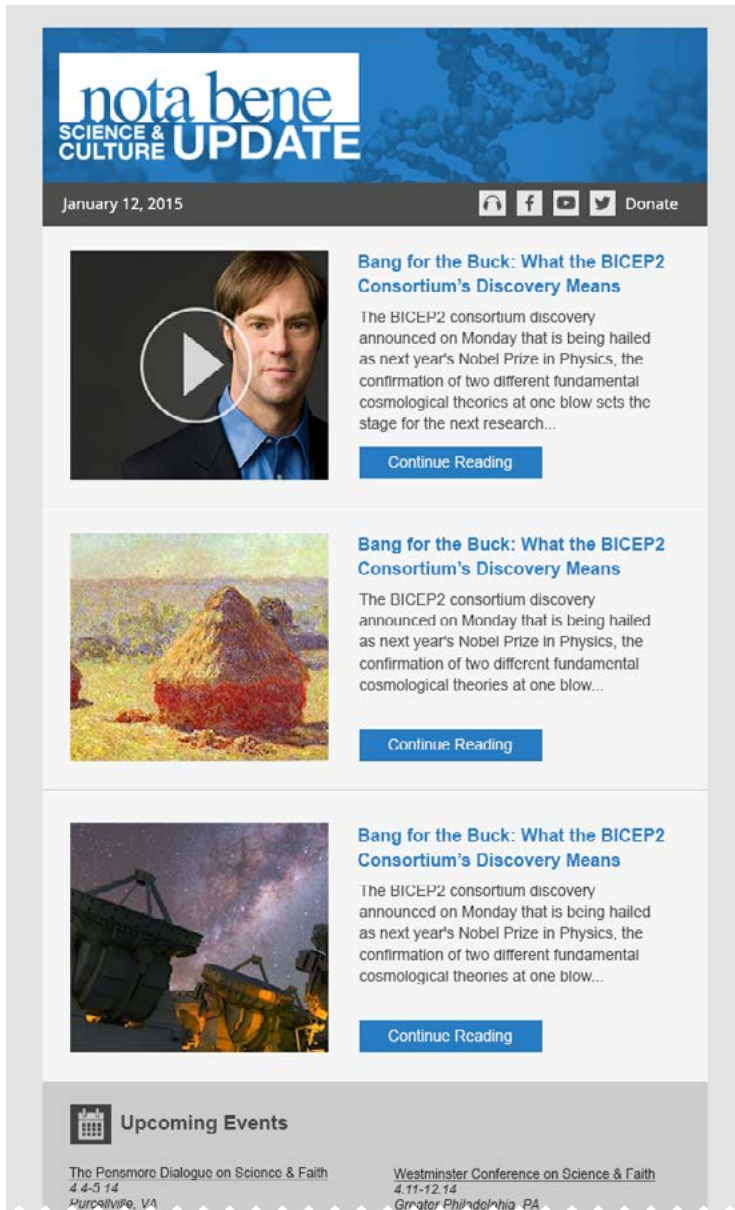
nota bene
SCIENCE & CULTURE UPDATE

January 12, 2015

Donate

Bang for the Buck: What the BICEP2 Consortium's Discovery Means

The BICEP2 consortium discovery announced on Monday that is being hailed as next year's Nobel Prize in Physics, the confirmation of two different fundamental cosmological theories at one blow sets the stage for the next research...

Continue Reading

Bang for the Buck: What the BICEP2 Consortium's Discovery Means

The BICEP2 consortium discovery announced on Monday that is being hailed as next year's Nobel Prize in Physics, the confirmation of two different fundamental cosmological theories at one blow...

Continue Reading

Bang for the Buck: What the BICEP2 Consortium's Discovery Means

The BICEP2 consortium discovery announced on Monday that is being hailed as next year's Nobel Prize in Physics, the confirmation of two different fundamental cosmological theories at one blow...

Continue Reading

Upcoming Events

The Pensmore Dialogue on Science & Faith
4.4-5.14
Purcellville, VA

Westminster Conference on Science & Faith
4.11-12.14
Greater Philadelphia, PA